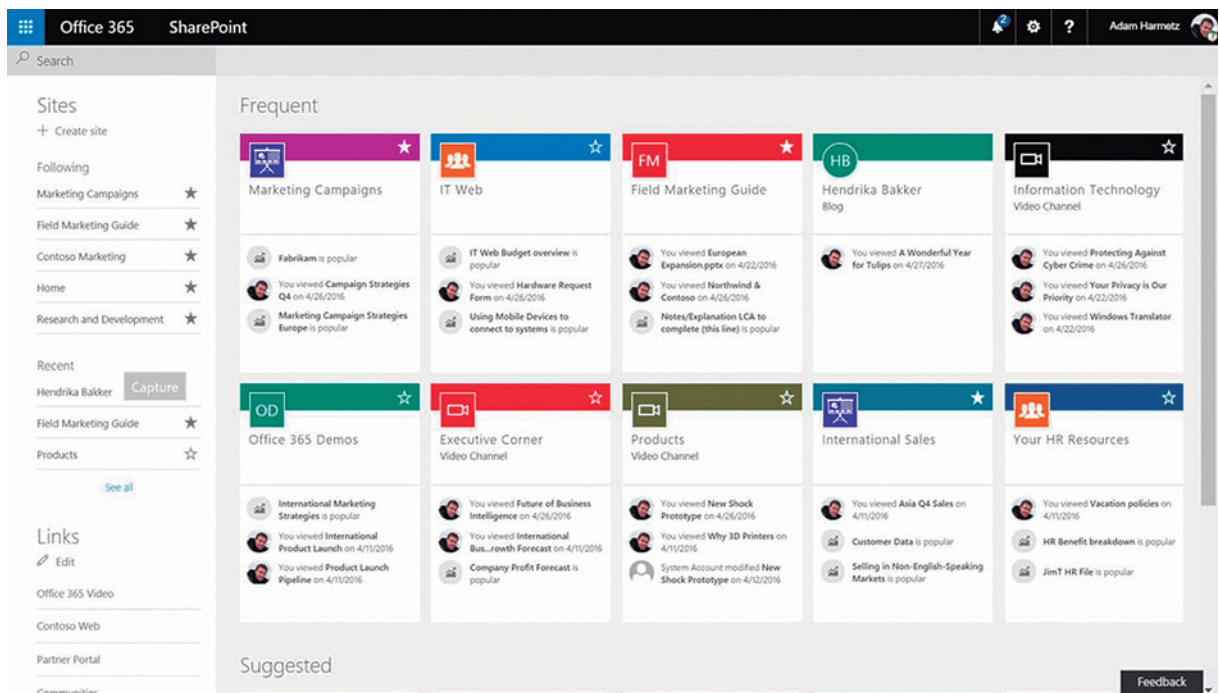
Office 365 SharePoint

2

Adam Harmetz

Search

Sites

+ Create site

Following

Marketing Campaigns

Field Marketing Guide

Contoso Marketing

Home

Research and Development

Recent

Hendrika Bakker

Capture

Field Marketing Guide

Products

See all

Links

Edit

Office 365 Video

Contoso Web

Partner Portal

Communities

Frequent

Marketing Campaigns

Fabrikam is popular

You viewed Campaign Strategies Q4 on 4/26/2016

Marketing Campaign Strategies Europe is popular

IT Web

IT Web Budget overview is popular

You viewed Hardware Request Form on 4/26/2016

Using Mobile Devices to connect to systems is popular

FM

Field Marketing Guide

You viewed European Expansion.pptx on 4/22/2016

You viewed Northwind & Contoso on 4/26/2016

Notes/Explanation LCA to complete (this line) is popular

HB

Hendrika Bakker

Blog

You viewed A Wonderful Year for Tulips on 4/27/2016

Information Technology

Video Channel

You viewed Protecting Against Cyber Crime on 4/26/2016

You viewed Your Privacy is Our Priority on 4/22/2016

You viewed Windows Translator on 4/22/2016

OD

Office 365 Demos

International Marketing Strategies is popular

You viewed International Product Launch on 4/11/2016

You viewed Product Launch Pipeline on 4/11/2016

Executive Corner

Video Channel

You viewed Future of Business Intelligence on 4/26/2016

You viewed International Bus...rowth Forecast on 4/11/2016

Company Profit Forecast is popular

Products

Video Channel

You viewed New Shock Prototype on 4/26/2016

You viewed Why 3D Printers on 4/11/2016

System Account modified New Shock Prototype on 4/12/2016

International Sales

You viewed Asia Q4 Sales on 4/11/2016

Customer Data is popular

Selling in Non-English-Speaking Markets is popular

Your HR Resources

You viewed Vacation policies on 4/11/2016

HR Benefit breakdown is popular

JimT HR File is popular

Suggested

Feedback